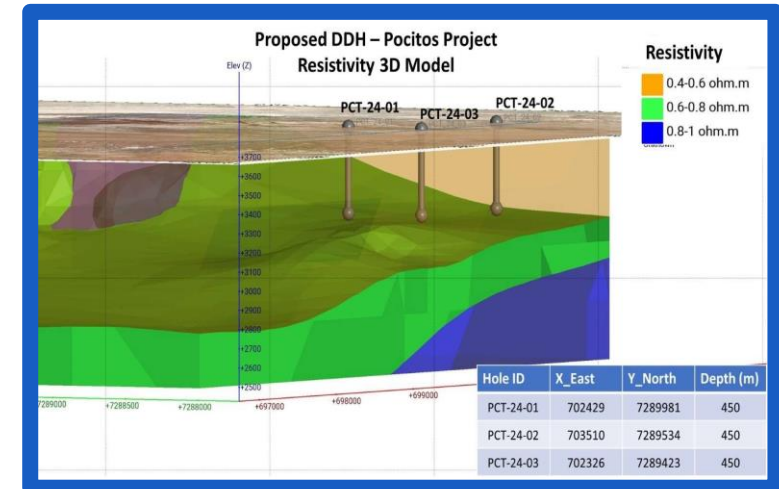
Proposed DDH – Pocitos Project
Resistivity 3D Model

Resistivity
0.4-0.6 ohm.m
0.6-0.8 ohm.m
0.8-1 ohm.m

Elev (Z)

PCT-24-01
PCT-24-03
PCT-24-02

+3700
+3600
+3500
+3400
+3300
+3200
+3100
+3000
+2900
+2800
+2700
+2600
+2500

7289000
+7288500
+7288000
+697000
+698000
+699000

| Hole ID | X_East | Y_North | Depth (m) |
|---|---|---|---|
| PCT-24-01 | 702429 | 7289981 | 450 |
| PCT-24-02 | 703510 | 7289534 | 450 |
| PCT-24-03 | 702326 | 7289423 | 450 |